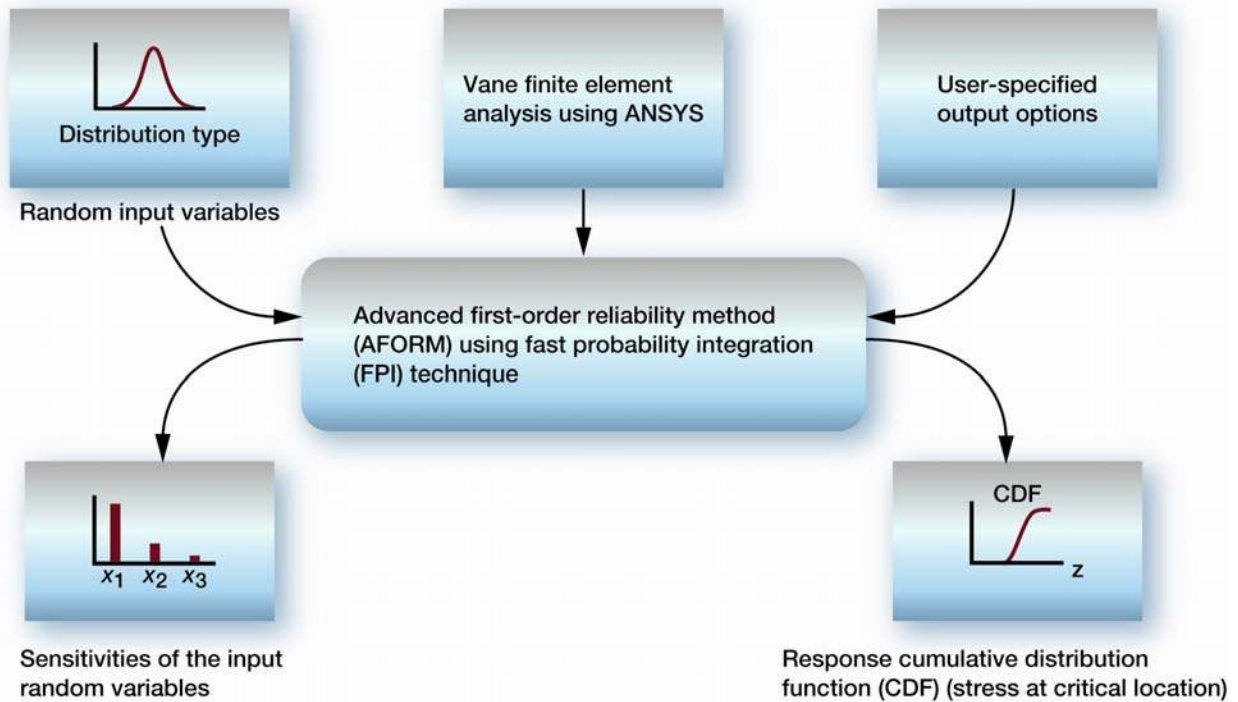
Distribution type

Random input variables

Vane finite element analysis using ANSYS

User-specified output options

Advanced first-order reliability method (AFORM) using fast probability integration (FPI) technique

$x_1$ $x_2$ $x_3$

Sensitivities of the input random variables

CDF

z

Response cumulative distribution function (CDF) (stress at critical location)